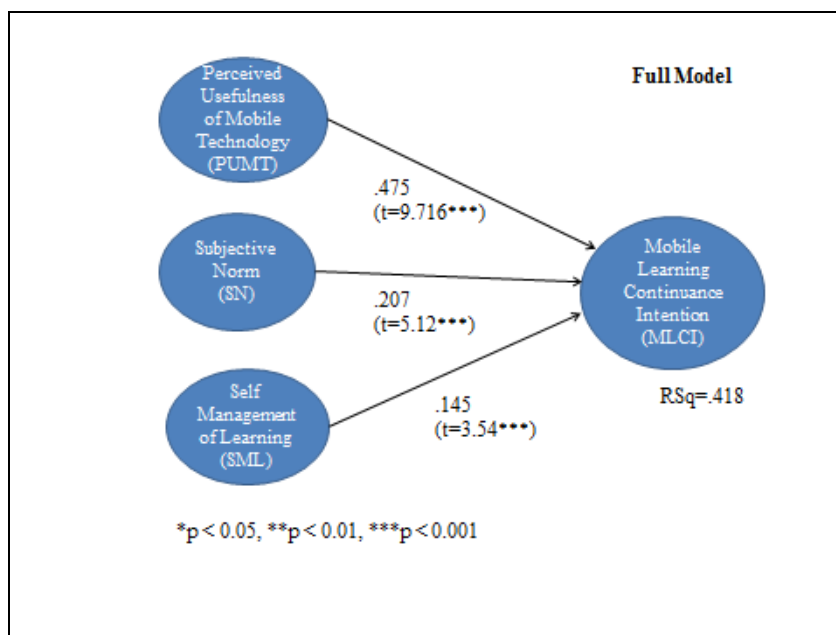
Full Model

Perceived Usefulness of Mobile Technology (PUMT)

Subjective Norm (SN)

Self Management of Learning (SML)

Mobile Learning Continuance Intention (MLCI)

.475 (t=9.716***)

.207 (t=5.12***)

.145 (t=3.54***)

RSq=.418

*p < 0.05, **p < 0.01, ***p < 0.001